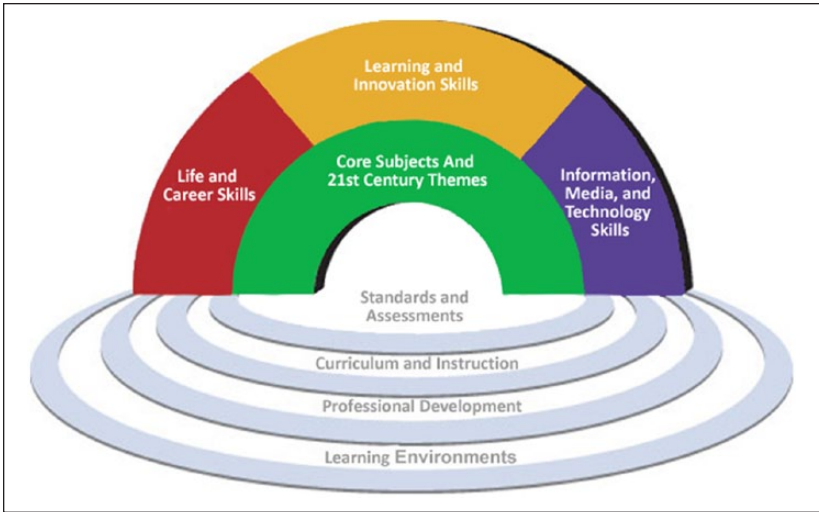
Learning and Innovation Skills

Life and Career Skills

Core Subjects And 21st Century Themes

Information, Media, and Technology Skills

Standards and Assessments

Curriculum and Instruction

Professional Development

Learning Environments